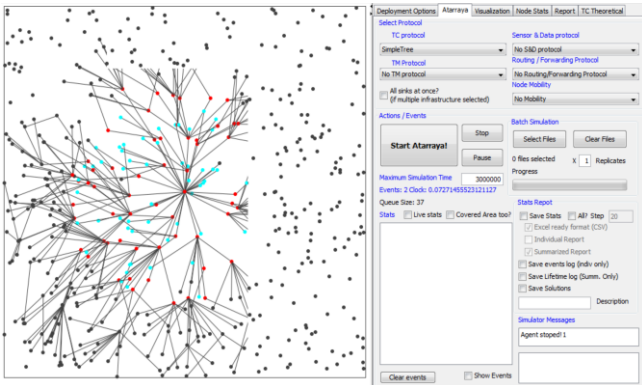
Deployment Options | Atarraya | Vizualization | Node Stats | Report | TC Theoretical

Select Protocol

TC protocol
SimpleTree

TM Protocol
No TM protocol

All sinks at once? (if multiple infrastructure selected)

Sensor & Data protocol
No S&D protocol

Routing / Forwarding Protocol
No Routing/Forwarding Protocol

Node Mobility
No Mobility

Actions / Events

Start Atarraya!

Stop

Pause

Maximum Simulation Time 3000000

Events: 2 Clock: 0.07271455523121127

Queue Size: 37

Stats
Live stats
Covered Area too?

Batch Simulation

Select Files
Clear Files

0 files selected X 1 Replicates

Progress

Stats Repot

Save Stats
All? Step 20
Excel ready format (CSV)
Individual Report
Summarized Report
Save events log (indiv only)
Save Lifetime log (Summ. Only)
Save Solutions

Description

Simulator Messages
Agent stoped! 1

Clear events

Show Events